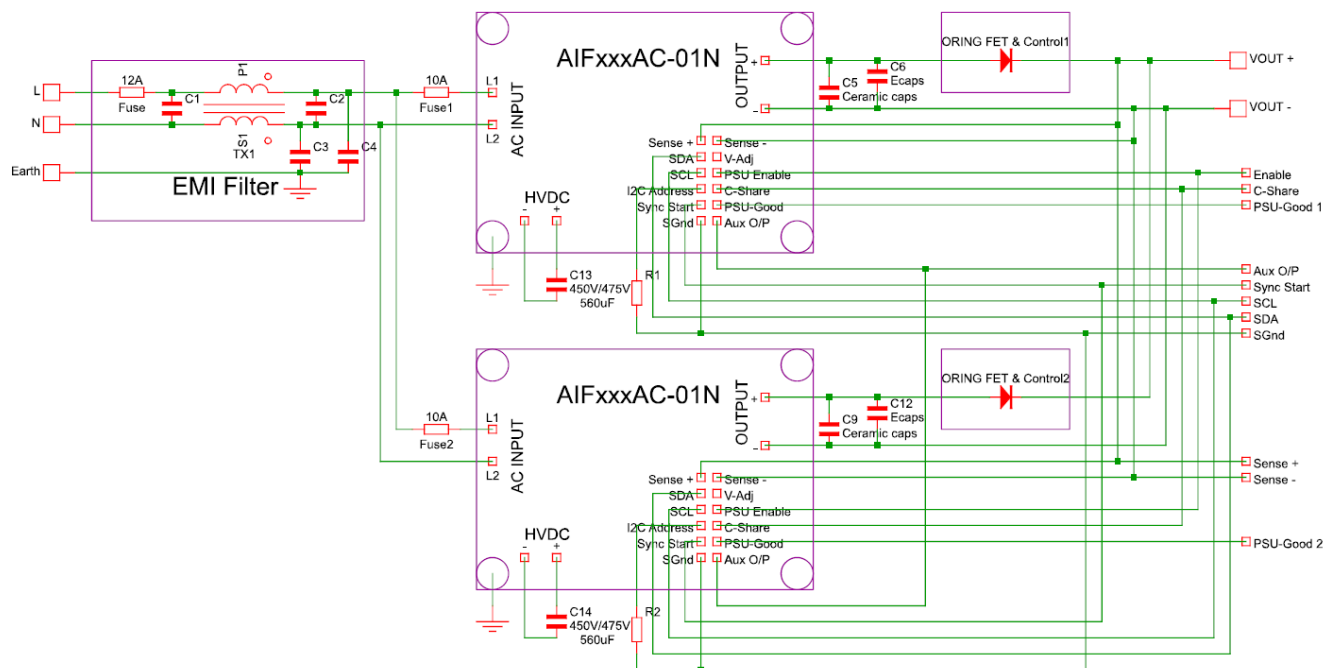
L
N
Earth
12A
Fuse
C1
P1
S1
TX1
C2
C3
C4
EMI Filter
10A
Fuse1
L1
L2
AC INPUT
AIFxxxAC-01N
OUTPUT
+
-
C5
C6
Ecaps
Ceramic caps
ORING FET & Control1
VOUT +
VOUT -
Sense +
Sense -
SDA
V-Adj
SCL
PSU Enable
I2C Address
C-Share
Sync Start
PSU-Good
SGnd
Aux O/P
HVDC
-
+
C13
450V/475V
560uF
R1
Enable
C-Share
PSU-Good 1
Aux O/P
Sync Start
SCL
SDA
SGnd
10A
Fuse2
L1
L2
AC INPUT
AIFxxxAC-01N
OUTPUT
+
-
C9
C12
Ecaps
Ceramic caps
ORING FET & Control2
Sense +
Sense -
Sense +
Sense -
SDA
V-Adj
SCL
PSU Enable
I2C Address
C-Share
Sync Start
PSU-Good
SGnd
Aux O/P
PSU-Good 2
HVDC
-
+
C14
450V/475V
560uF
R2